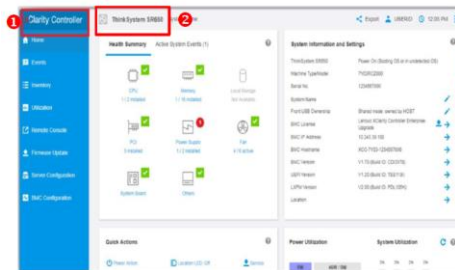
1 Clarity Controller

Home
Events
Inventory
Utilization
Remote Console
Firmware Update
Server Configuration
BMC Configuration

ThinkSystem SR650 2 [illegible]

Export USERID 12:00 PM

Health Summary Active System Events (1)

CPU 1 / 2 installed
Memory 1 / 16 installed
Local Storage No Installed
PCI 3 installed
Power Supply 1 / 2 installed
Fan 4 / 6 active
System Board
Others

System Information and Settings

ThinkSystem SR650 Power On (Booting OS or in undetected OS)
Machine Type/Model 7X02RCZ000
Serial No. 1234567890
System Name
Front USB Ownership Shared mode: owned by HOST
BMC License Lenovo XClarity Controller Enterprise Upgrade
BMC IP Address 10.240.50.100
BMC Hostname XCC-7X02-1234567890
BMC Version V1.70 (Build ID: CDI307B)
UEFI Version V1.20 (Build ID: TEE113I)
LXPM Version V2.00 (Build ID: PDL1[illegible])
Location

Quick Actions
Power Action
Location LED: Off
Service

Power Utilization
System Utilization